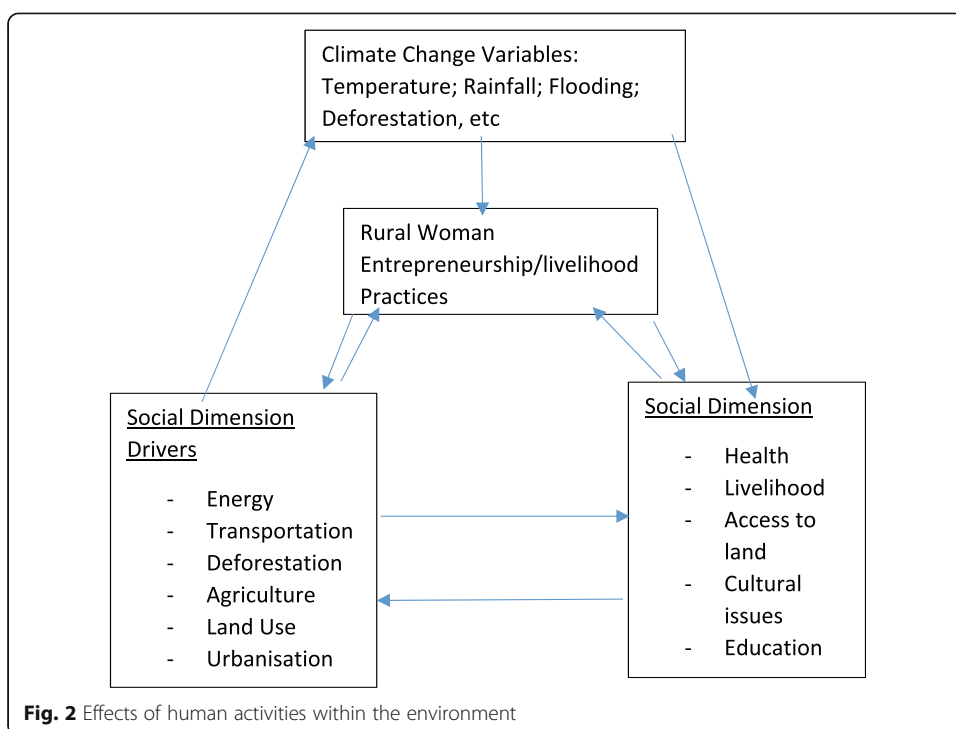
Climate Change Variables: Temperature; Rainfall; Flooding; Deforestation, etc

Rural Woman Entrepreneurship/livelihood Practices

Social Dimension Drivers

- Energy
- Transportation
- Deforestation
- Agriculture
- Land Use
- Urbanisation

Social Dimension

- Health
- Livelihood
- Access to land
- Cultural issues
- Education

**Fig. 2** Effects of human activities within the environment